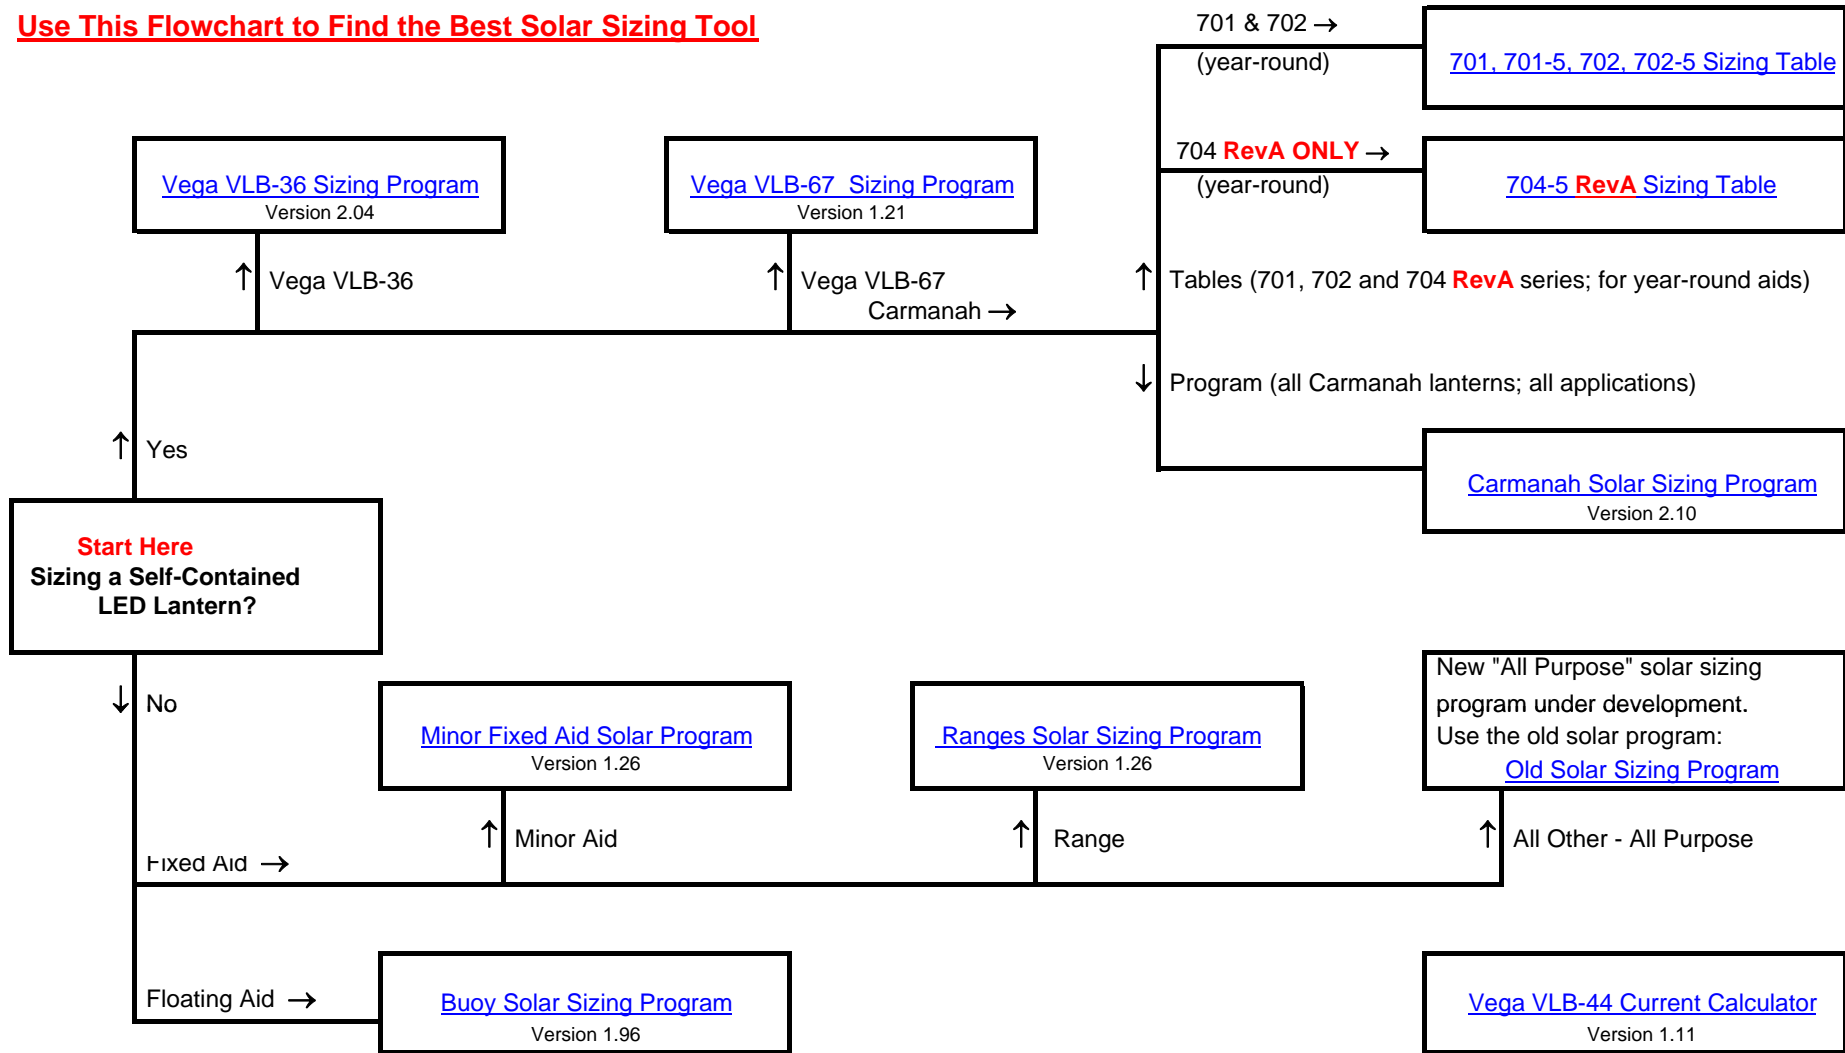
Use This Flowchart to Find the Best Solar Sizing Tool

701 & 702 →
(year-round)

701, 701-5, 702, 702-5 Sizing Table

Vega VLB-36 Sizing Program
Version 2.04

Vega VLB-67 Sizing Program
Version 1.21

704 RevA ONLY →
(year-round)

704-5 RevA Sizing Table

↑ Vega VLB-36

↑ Vega VLB-67
Carmanah →

↑ Tables (701, 702 and 704 RevA series; for year-round aids)

↓ Program (all Carmanah lanterns; all applications)

↑ Yes

Carmanah Solar Sizing Program
Version 2.10

Start Here
Sizing a Self-Contained LED Lantern?

New "All Purpose" solar sizing program under development.
Use the old solar program:
Old Solar Sizing Program

↓ No

Minor Fixed Aid Solar Program
Version 1.26

Ranges Solar Sizing Program
Version 1.26

Fixed Aid →

↑ Minor Aid

↑ Range

↑ All Other - All Purpose

Floating Aid →

Buoy Solar Sizing Program
Version 1.96

Vega VLB-44 Current Calculator
Version 1.11